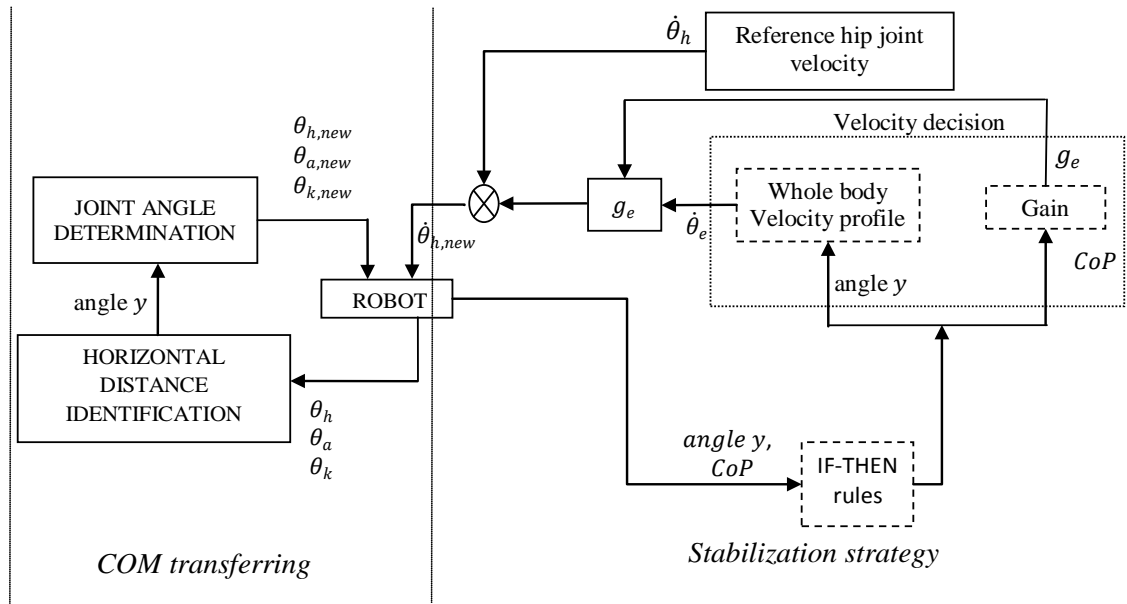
$\dot{\theta}_h$
Reference hip joint velocity

Velocity decision
$g_e$

$\theta_{h,new}$
$\theta_{a,new}$
$\theta_{k,new}$

JOINT ANGLE DETERMINATION

$\dot{\theta}_{h,new}$

$g_e$

$\dot{\theta}_e$

Whole body Velocity profile

Gain

$CoP$

angle $y$

angle $y$

ROBOT

HORIZONTAL DISTANCE IDENTIFICATION

$\theta_h$
$\theta_a$
$\theta_k$

$angle\ y,$
$CoP$

IF-THEN rules

COM transferring

Stabilization strategy